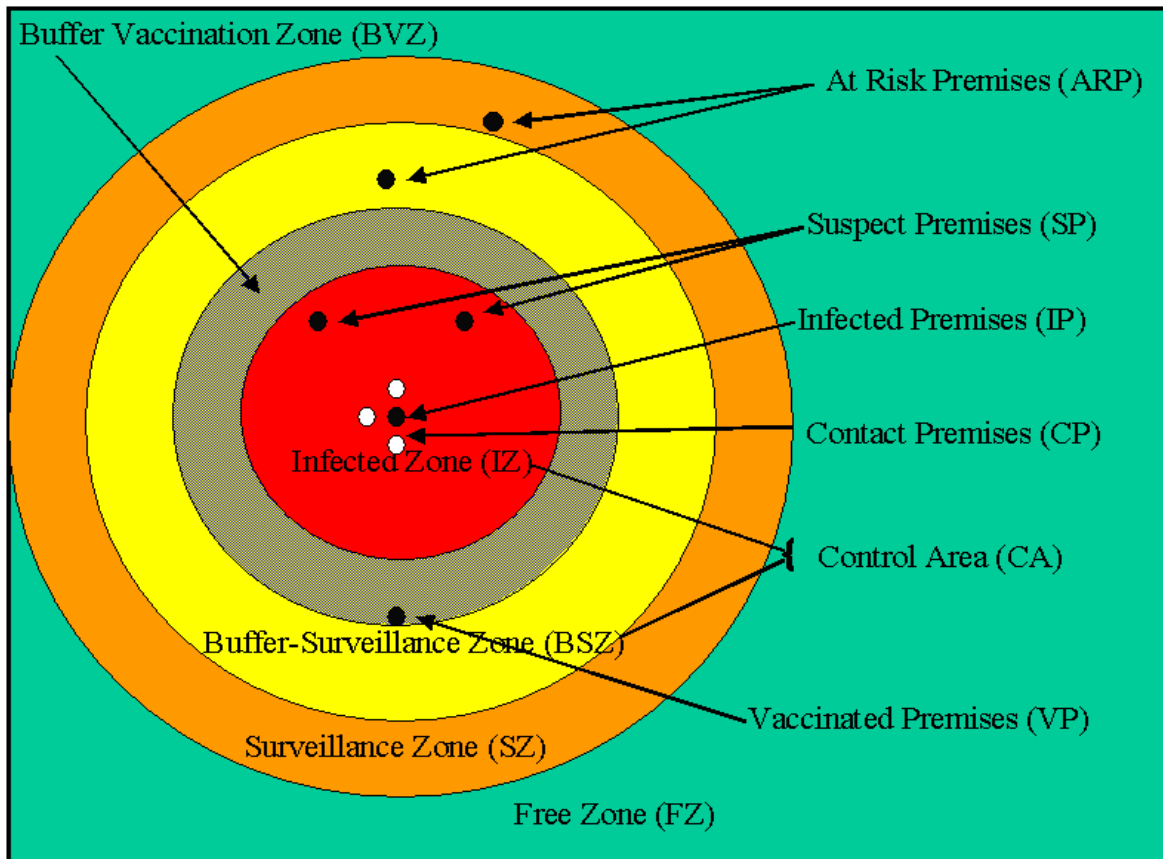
Buffer Vaccination Zone (BVZ)

At Risk Premises (ARP)

Suspect Premises (SP)

Infected Premises (IP)

Contact Premises (CP)

Infected Zone (IZ)

Control Area (CA)

Buffer-Surveillance Zone (BSZ)

Vaccinated Premises (VP)

Surveillance Zone (SZ)

Free Zone (FZ)